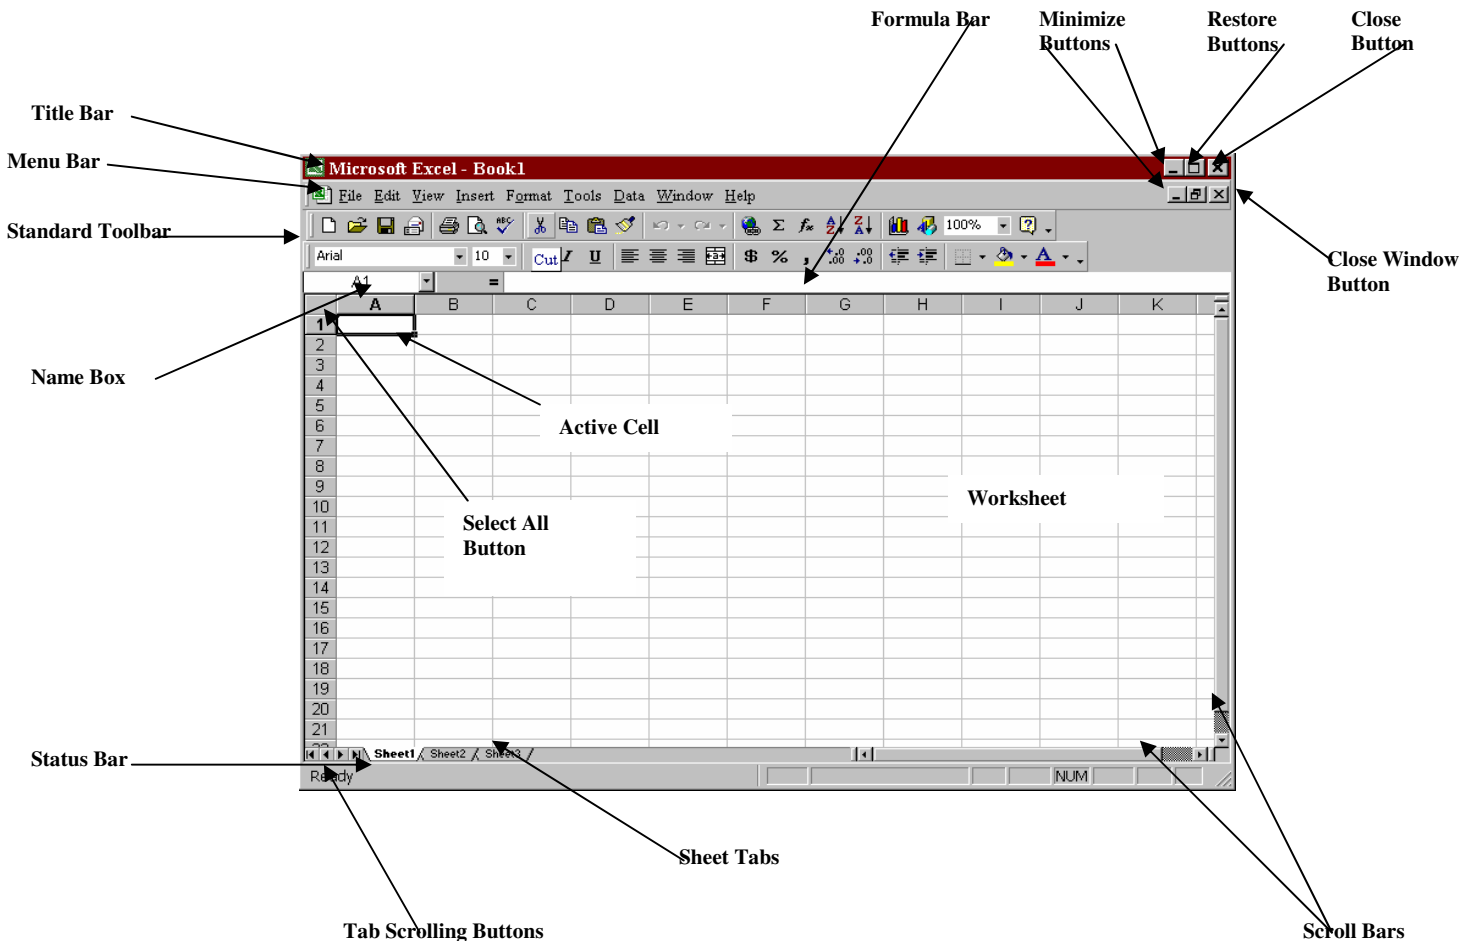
Formula Bar

Minimize Buttons

Restore Buttons

Close Button

Title Bar

Menu Bar

Standard Toolbar

Microsoft Excel - Book1

File Edit View Insert Format Tools Data Window Help

100%

Arial

10

Cut

Close Window Button

A1

=

| | A | B | C | D | E | F | G | H | I | J | K |
|---|---|---|---|---|---|---|---|---|---|---|---|
| 1 | | | | | | | | | | | |
| 2 | | | | | | | | | | | |
| 3 | | | | | | | | | | | |
| 4 | | | | | | | | | | | |
| 5 | | | | | | | | | | | |
| 6 | | | | | | | | | | | |
| 7 | | | | | | | | | | | |
| 8 | | | | | | | | | | | |
| 9 | | | | | | | | | | | |
| 10 | | | | | | | | | | | |
| 11 | | | | | | | | | | | |
| 12 | | | | | | | | | | | |
| 13 | | | | | | | | | | | |
| 14 | | | | | | | | | | | |
| 15 | | | | | | | | | | | |
| 16 | | | | | | | | | | | |
| 17 | | | | | | | | | | | |
| 18 | | | | | | | | | | | |
| 19 | | | | | | | | | | | |
| 20 | | | | | | | | | | | |
| 21 | | | | | | | | | | | |

Name Box

Active Cell

Worksheet

Select All Button

Sheet1 Sheet2 Sheet3

Status Bar

Ready

NUM

Sheet Tabs

Tab Scrolling Buttons

Scroll Bars